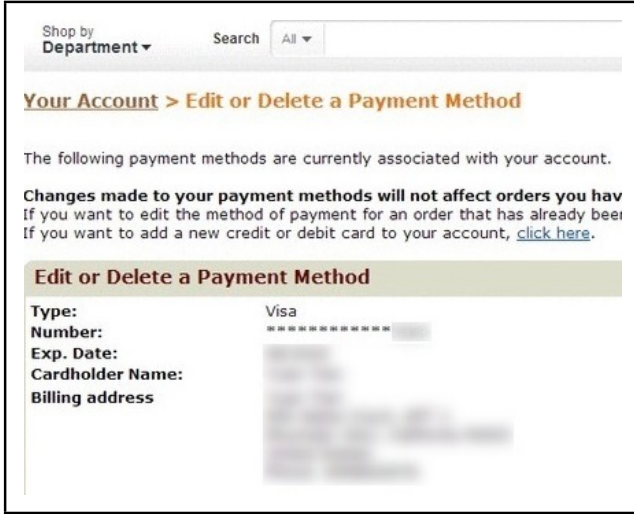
Shop by
Department ▾

Search All ▾

Your Account > Edit or Delete a Payment Method

The following payment methods are currently associated with your account.

Changes made to your payment methods will not affect orders you hav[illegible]
If you want to edit the method of payment for an order that has already bee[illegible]
If you want to add a new credit or debit card to your account, click here.

Edit or Delete a Payment Method

| | |
|---|---|
| Type: | Visa |
| Number: | ************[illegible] |
| Exp. Date: | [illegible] |
| Cardholder Name: | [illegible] |
| Billing address | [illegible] |